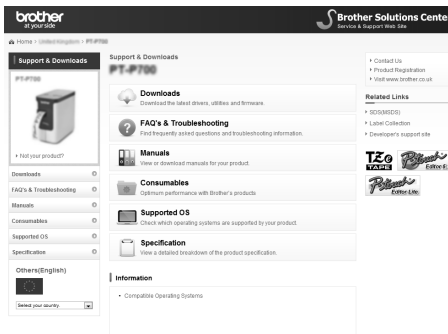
brother
at your side

Brother Solutions Cente
Service & Support Web Site

Home › United Kingdom › PT-P700

Support & Downloads
PT-P700

› Not your product?

Downloads
FAQ's & Troubleshooting
Manuals
Consumables
Supported OS
Specification

Others(English)

Select your country.

Support & Downloads
PT-P700

Downloads
Download the latest drivers, utilities and firmware.

FAQ's & Troubleshooting
Find frequently asked questions and troubleshooting information.

Manuals
View or download manuals for your product.

Consumables
Optimum performance with Brother's products

Supported OS
Check which operating systems are supported by your product.

Specification
View a detailed breakdown of the product specification.

Information

• Compatible Operating Systems

› Contact Us
› Product Registration
› Visit www.brother.co.uk

Related Links
› SDS(MSDS)
› Label Collection
› Developer's support site

TZe TAPE
P-touch Editor 5
P-touch Editor Lite